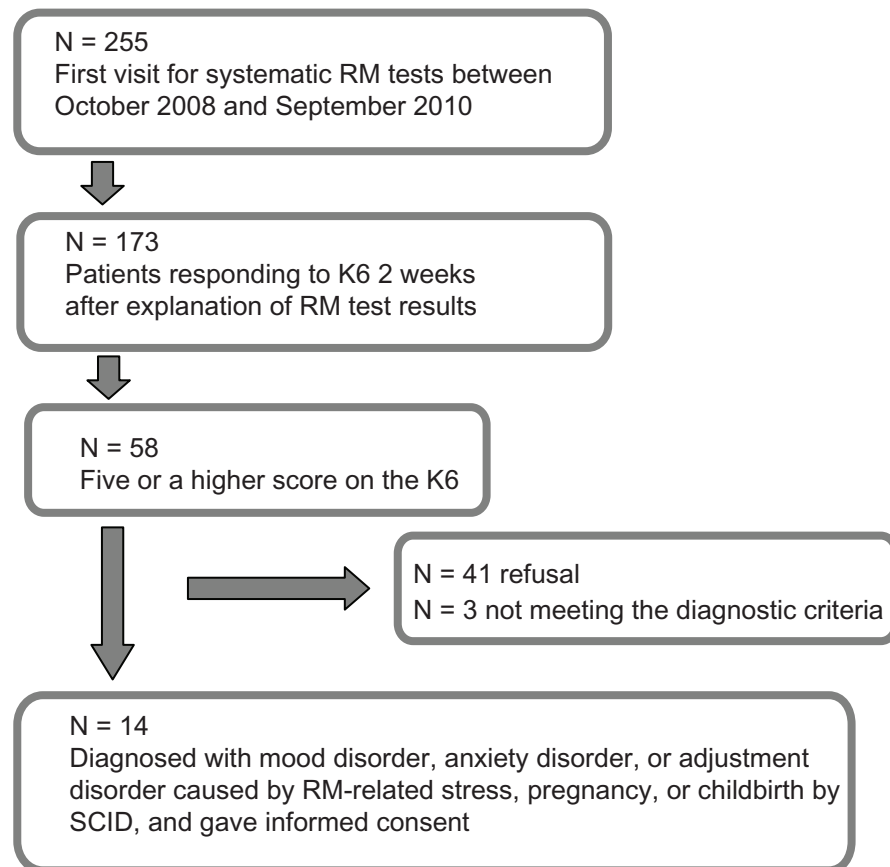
N = 255
First visit for systematic RM tests between October 2008 and September 2010

N = 173
Patients responding to K6 2 weeks after explanation of RM test results

N = 58
Five or a higher score on the K6

N = 41 refusal
N = 3 not meeting the diagnostic criteria

N = 14
Diagnosed with mood disorder, anxiety disorder, or adjustment disorder caused by RM-related stress, pregnancy, or childbirth by SCID, and gave informed consent